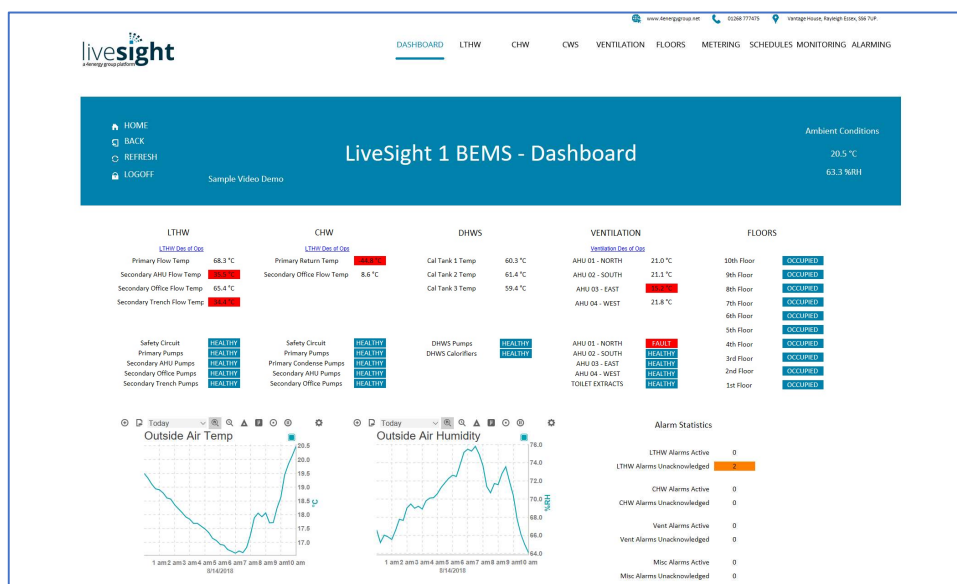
www.4energygroup.net 01268 777475 Vantage House, Rayleigh Essex, SS6 7UP.

livesight
a 4energy group platform

DASHBOARD LTHW CHW CWS VENTILATION FLOORS METERING SCHEDULES MONITORING ALARMING

HOME
BACK
REFRESH
LOGOFF

Sample Video Demo

LiveSight 1 BEMS - Dashboard

Ambient Conditions
20.5 °C
63.3 %RH

LTHW
LTHW Des of Ops
Primary Flow Temp 68.3 °C
Secondary AHU Flow Temp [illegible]
Secondary Office Flow Temp 65.4 °C
Secondary Trench Flow Temp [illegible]

CHW
LTHW Des of Ops
Primary Return Temp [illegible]
Secondary Office Flow Temp 8.6 °C

DHWS
Cal Tank 1 Temp 60.3 °C
Cal Tank 2 Temp 61.4 °C
Cal Tank 3 Temp 59.4 °C

VENTILATION
Ventilation Des of Ops
AHU 01 - NORTH 21.0 °C
AHU 02 - SOUTH 21.1 °C
AHU 03 - EAST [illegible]
AHU 04 - WEST 21.8 °C

FLOORS
10th Floor OCCUPIED
9th Floor OCCUPIED
8th Floor OCCUPIED
7th Floor OCCUPIED
6th Floor OCCUPIED
5th Floor OCCUPIED
4th Floor OCCUPIED
3rd Floor OCCUPIED
2nd Floor OCCUPIED
1st Floor OCCUPIED

Safety Circuit HEALTHY
Primary Pumps HEALTHY
Secondary AHU Pumps HEALTHY
Secondary Office Pumps HEALTHY
Secondary Trench Pumps HEALTHY

Safety Circuit HEALTHY
Primary Pumps HEALTHY
Primary Condense Pumps HEALTHY
Secondary AHU Pumps HEALTHY
Secondary Office Pumps HEALTHY

DHWS Pumps HEALTHY
DHWS Calorifiers HEALTHY

AHU 01 - NORTH FAULT
AHU 02 - SOUTH HEALTHY
AHU 03 - EAST HEALTHY
AHU 04 - WEST HEALTHY
TOILET EXTRACTS HEALTHY

Today
Outside Air Temp
20.5
20.0
19.5
19.0
18.5
18.0
17.5
17.0
°C
1 am 2 am 3 am 4 am 5 am 6 am 7 am 8 am 9 am 10 am
8/14/2018

Today
Outside Air Humidity
76.0
74.0
72.0
70.0
68.0
66.0
64.0
%RH
1 am 2 am 3 am 4 am 5 am 6 am 7 am 8 am 9 am 10 am
8/14/2018

Alarm Statistics
LTHW Alarms Active 0
LTHW Alarms Unacknowledged 2
CHW Alarms Active 0
CHW Alarms Unacknowledged 0
Vent Alarms Active 0
Vent Alarms Unacknowledged 0
Misc Alarms Active 0
Misc Alarms Unacknowledged 0